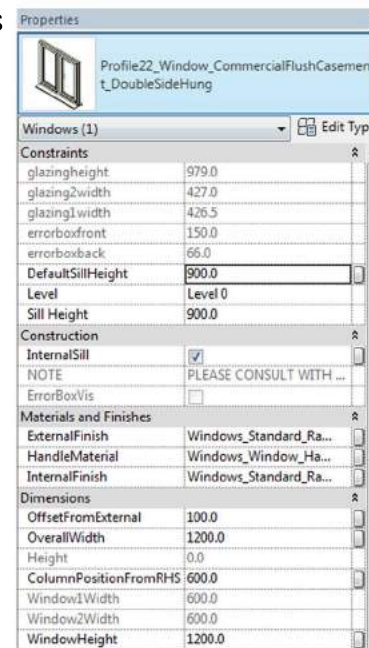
Properties

Profile22_Window_CommercialFlushCasement_DoubleSideHung

Windows (1)

Edit Typ

| Constraints | |
|---|---|
| glazingheight | 979.0 |
| glazing2width | 427.0 |
| glazing1width | 426.5 |
| errorboxfront | 150.0 |
| errorboxback | 66.0 |
| DefaultSillHeight | 900.0 |
| Level | Level 0 |
| Sill Height | 900.0 |
| Construction | |
| InternalSill | ✓ |
| NOTE | PLEASE CONSULT WITH ... |
| ErrorBoxVis | |
| Materials and Finishes | |
| ExternalFinish | Windows_Standard_Ra... |
| HandleMaterial | Windows_Window_Ha... |
| InternalFinish | Windows_Standard_Ra... |
| Dimensions | |
| OffsetFromExternal | 100.0 |
| OverallWidth | 1200.0 |
| Height | 0.0 |
| ColumnPositionFromRHS | 600.0 |
| Window1Width | 600.0 |
| Window2Width | 600.0 |
| WindowHeight | 1200.0 |